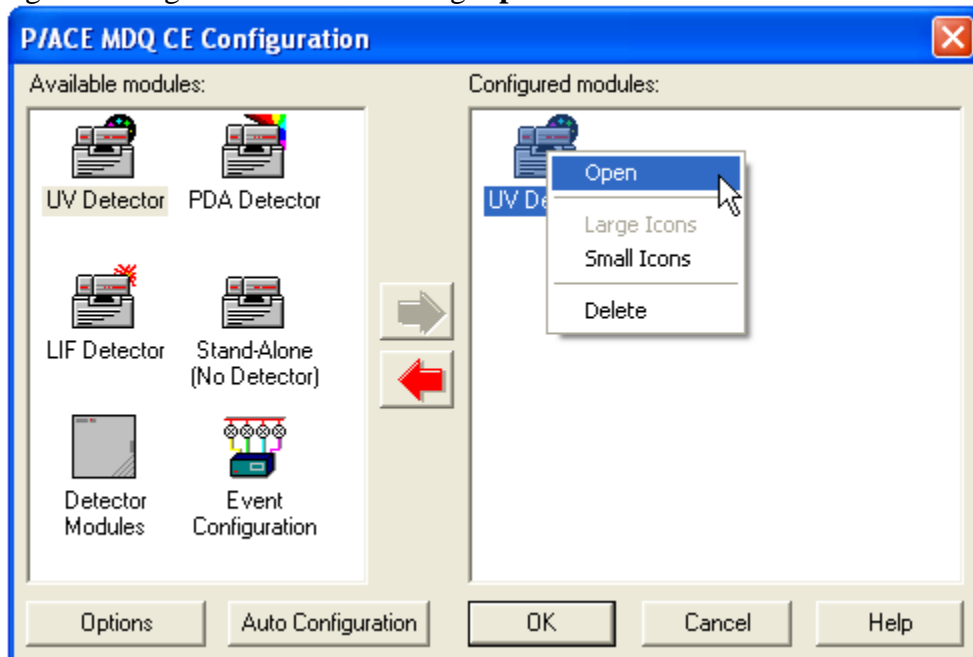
P/ACE MDQ CE Configuration

Available modules:

UV Detector
PDA Detector
LIF Detector
Stand-Alone (No Detector)
Detector Modules
Event Configuration

Configured modules:

UV De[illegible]

Open
Large Icons
Small Icons
Delete

Options
Auto Configuration
OK
Cancel
Help